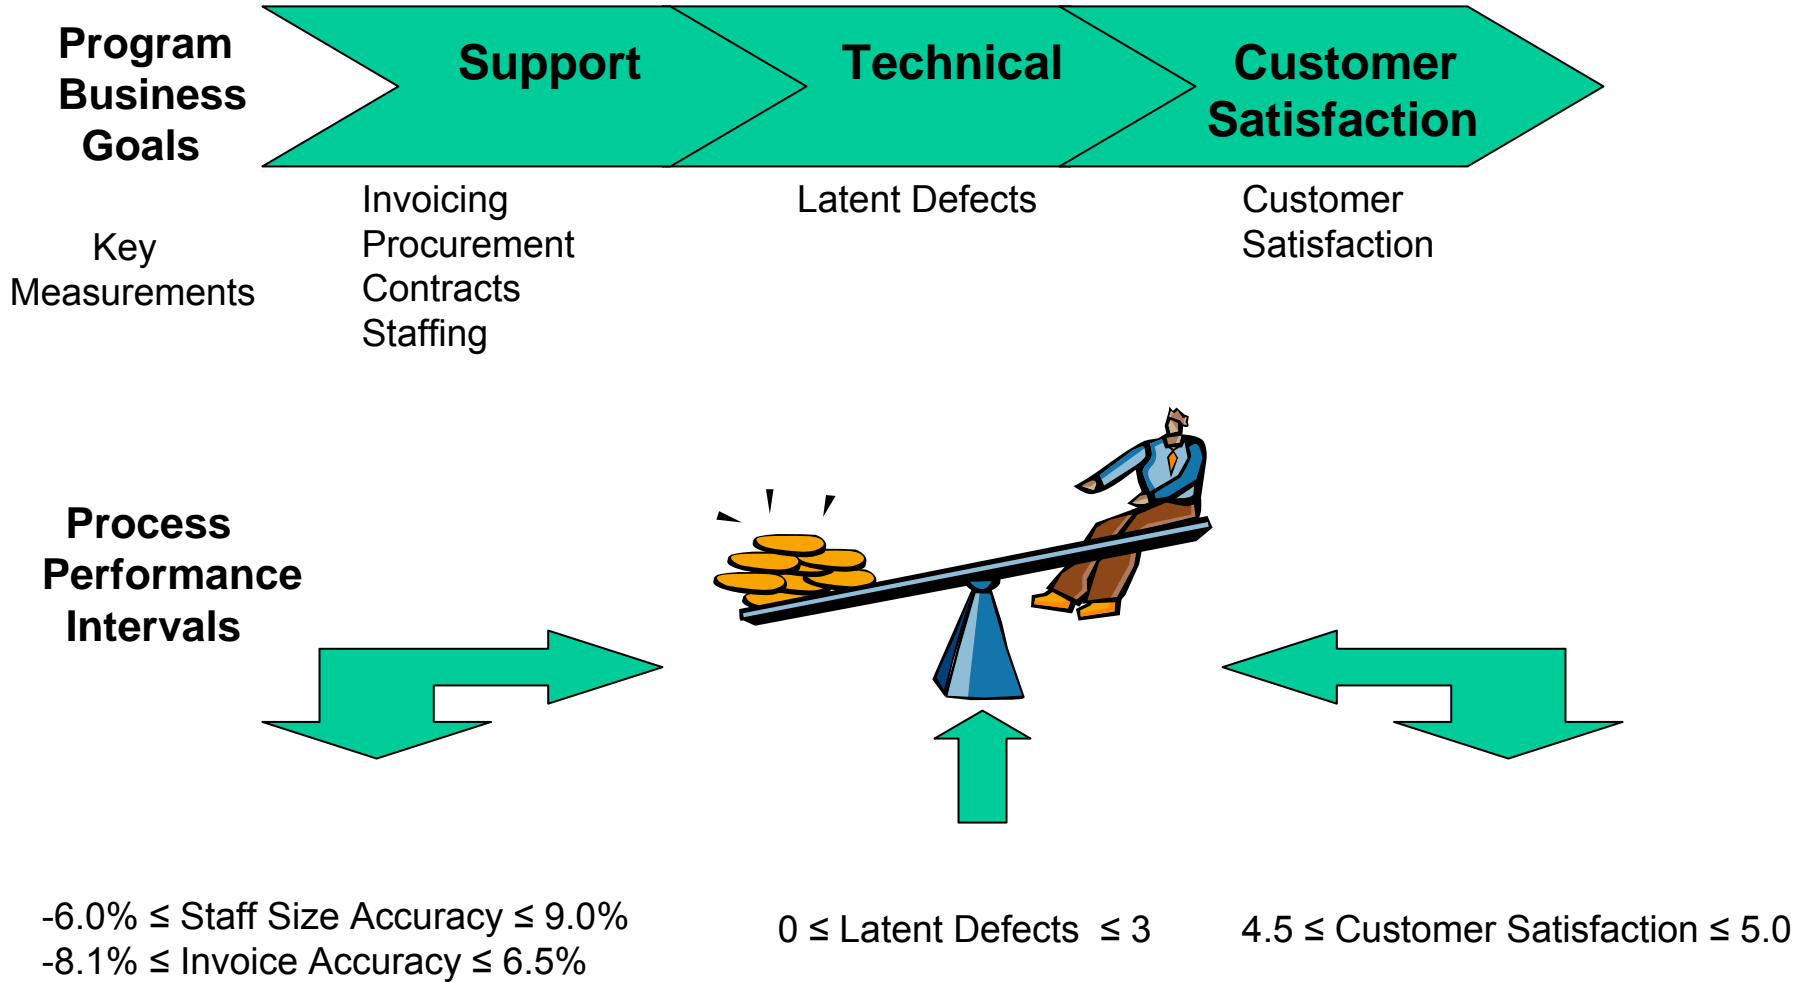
Program Business Goals

Support

Technical

Customer Satisfaction

Key Measurements

Invoicing
Procurement
Contracts
Staffing

Latent Defects

Customer Satisfaction

Process Performance Intervals

-6.0% ≤ Staff Size Accuracy ≤ 9.0%
-8.1% ≤ Invoice Accuracy ≤ 6.5%

0 ≤ Latent Defects ≤ 3

4.5 ≤ Customer Satisfaction ≤ 5.0